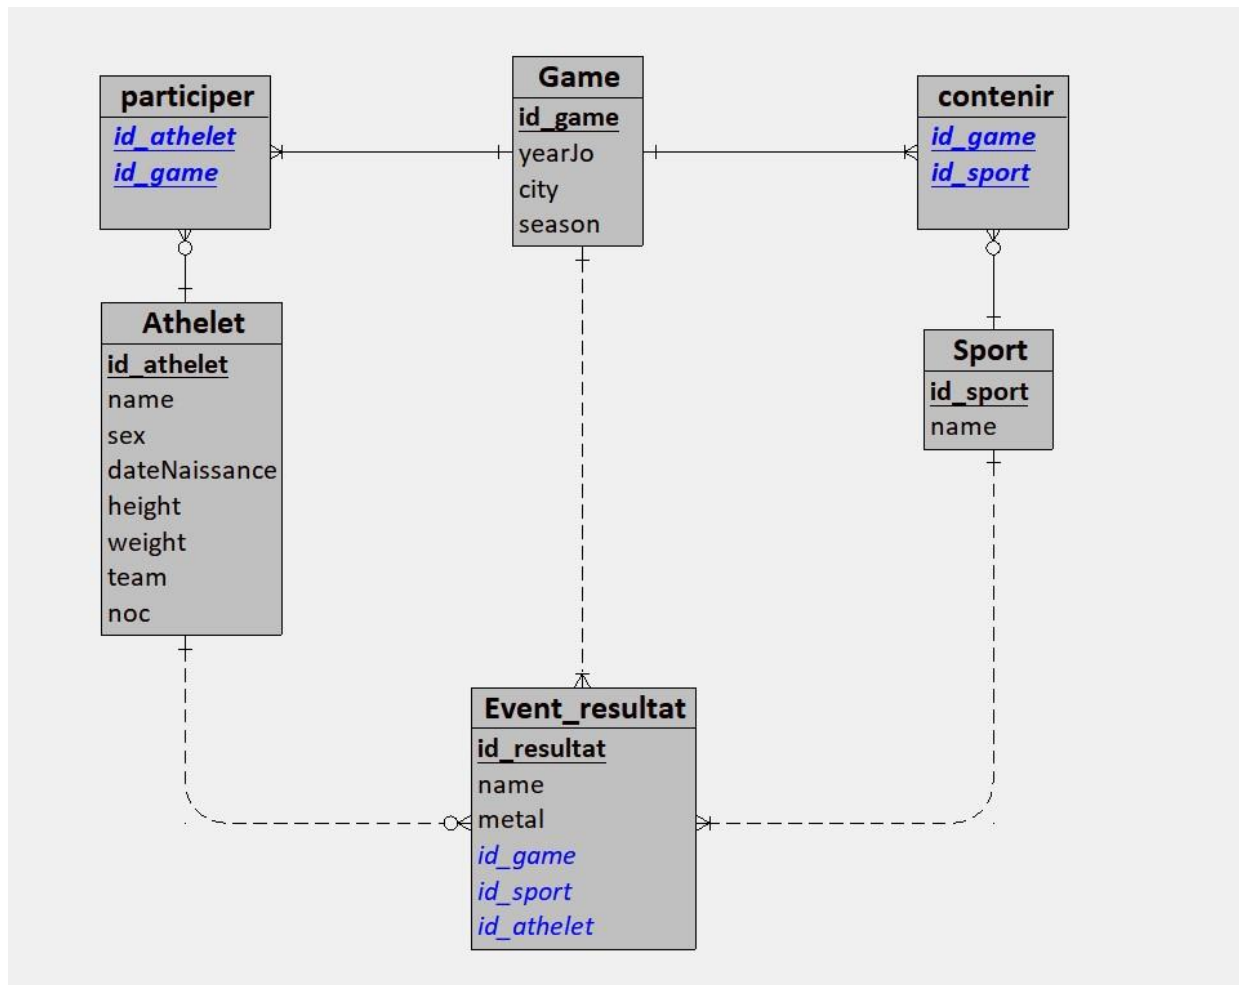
participer
id_athelet
id_game

Game
id_game
yearJo
city
season

contenir
id_game
id_sport

Athelet
id_athelet
name
sex
dateNaissance
height
weight
team
noc

Sport
id_sport
name

Event_resultat
id_resultat
name
metal
id_game
id_sport
id_athelet